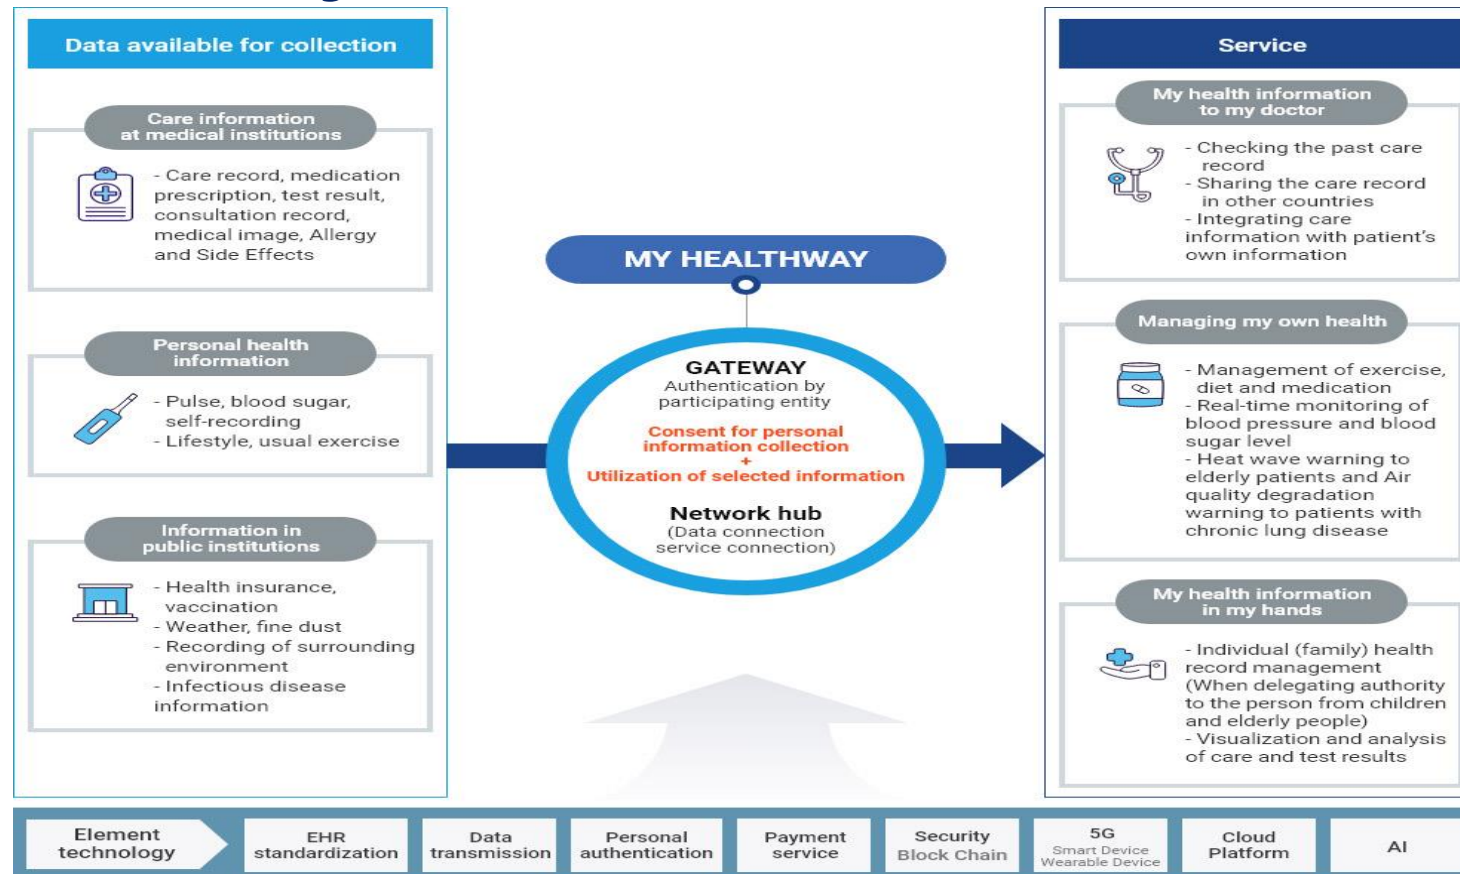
Data available for collection

Care information at medical institutions

- Care record, medication prescription, test result, consultation record, medical image, Allergy and Side Effects

Personal health information

- Pulse, blood sugar, self-recording
- Lifestyle, usual exercise

Information in public institutions

- Health insurance, vaccination
- Weather, fine dust
- Recording of surrounding environment
- Infectious disease information

MY HEALTHWAY

GATEWAY
Authentication by participating entity

Consent for personal information collection
+
Utilization of selected information

Network hub
(Data connection service connection)

Service

My health information to my doctor

- Checking the past care record
- Sharing the care record in other countries
- Integrating care information with patient's own information

Managing my own health

- Management of exercise, diet and medication
- Real-time monitoring of blood pressure and blood sugar level
- Heat wave warning to elderly patients and Air quality degradation warning to patients with chronic lung disease

My health information in my hands

- Individual (family) health record management (When delegating authority to the person from children and elderly people)
- Visualization and analysis of care and test results

| Element technology | EHR standardization | Data transmission | Personal authentication | Payment service | Security Block Chain | 5G Smart Device Wearable Device | Cloud Platform | AI |
|---|---|---|---|---|---|---|---|---|